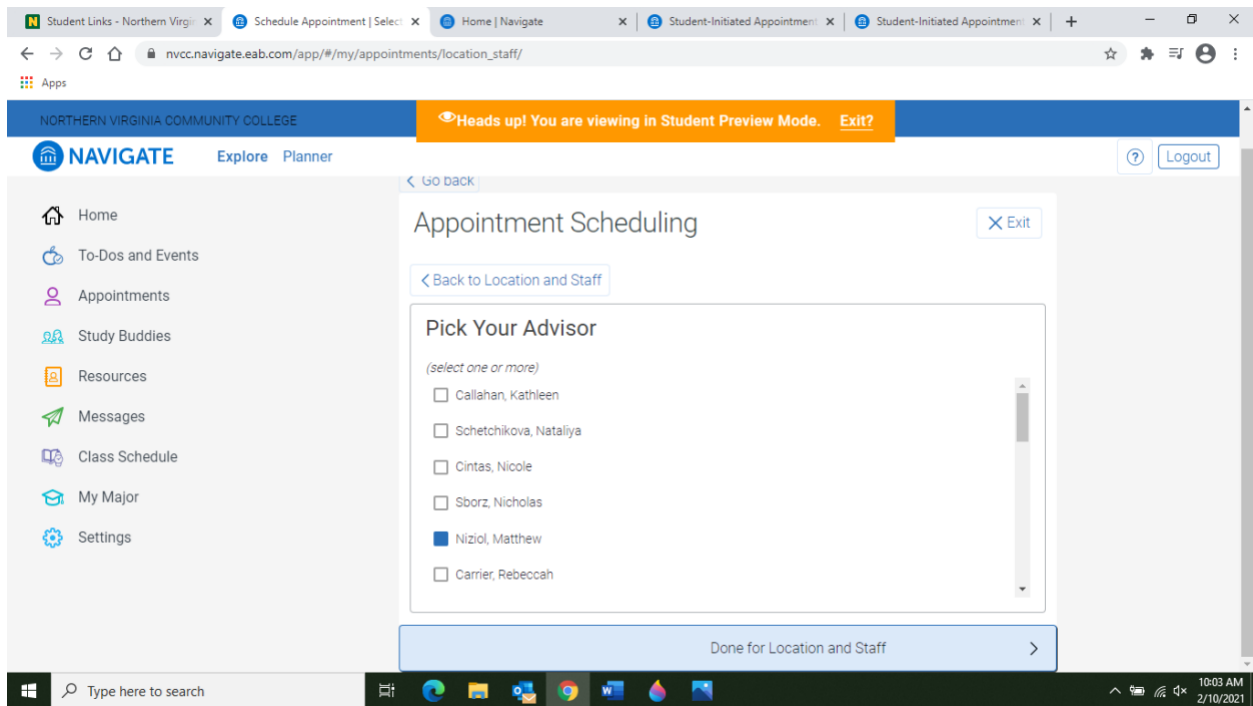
Student Links - Northern Virgi ×
Schedule Appointment | Select ×
Home | Navigate ×
Student-Initiated Appointment ×
Student-Initiated Appointment ×
+

nvcc.navigate.eab.com/app/#/my/appointments/location_staff/

Apps

NORTHERN VIRGINIA COMMUNITY COLLEGE

Heads up! You are viewing in Student Preview Mode. Exit?

NAVIGATE Explore Planner

? Logout

Home
To-Dos and Events
Appointments
Study Buddies
Resources
Messages
Class Schedule
My Major
Settings

< Go back

Appointment Scheduling

Exit

< Back to Location and Staff

Pick Your Advisor

(select one or more)

Callahan, Kathleen
Schetchikova, Nataliya
Cintas, Nicole
Sborz, Nicholas
Niziol, Matthew
Carrier, Rebeccah

Done for Location and Staff >

Type here to search

10:03 AM
2/10/2021